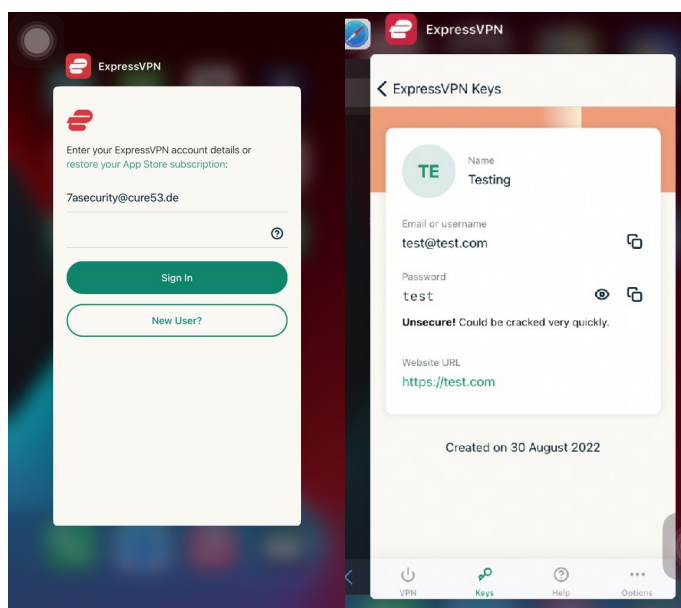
ExpressVPN

Enter your ExpressVPN account details or restore your App Store subscription:

7asecurity@cure53.de

Sign In

New User?

ExpressVPN

ExpressVPN Keys

TE

Name
Testing

Email or username
test@test.com

Password
test

Unsecure! Could be cracked very quickly.

Website URL
https://test.com

Created on 30 August 2022

VPN Keys Help Options